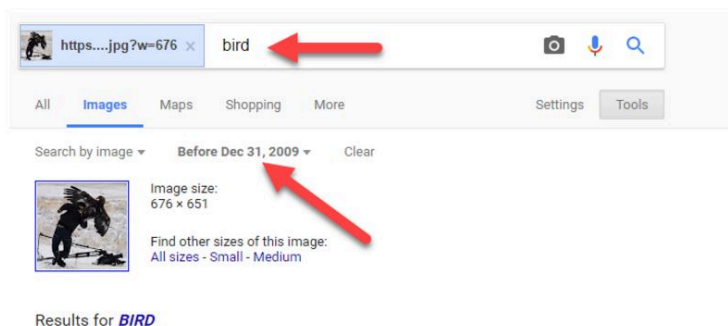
https....jpg?w=676 × bird

All Images Maps Shopping More Settings Tools

Search by image ▾ Before Dec 31, 2009 ▾ Clear

Image size:
676 × 651

Find other sizes of this image:
All sizes - Small - Medium

Results for *BIRD*